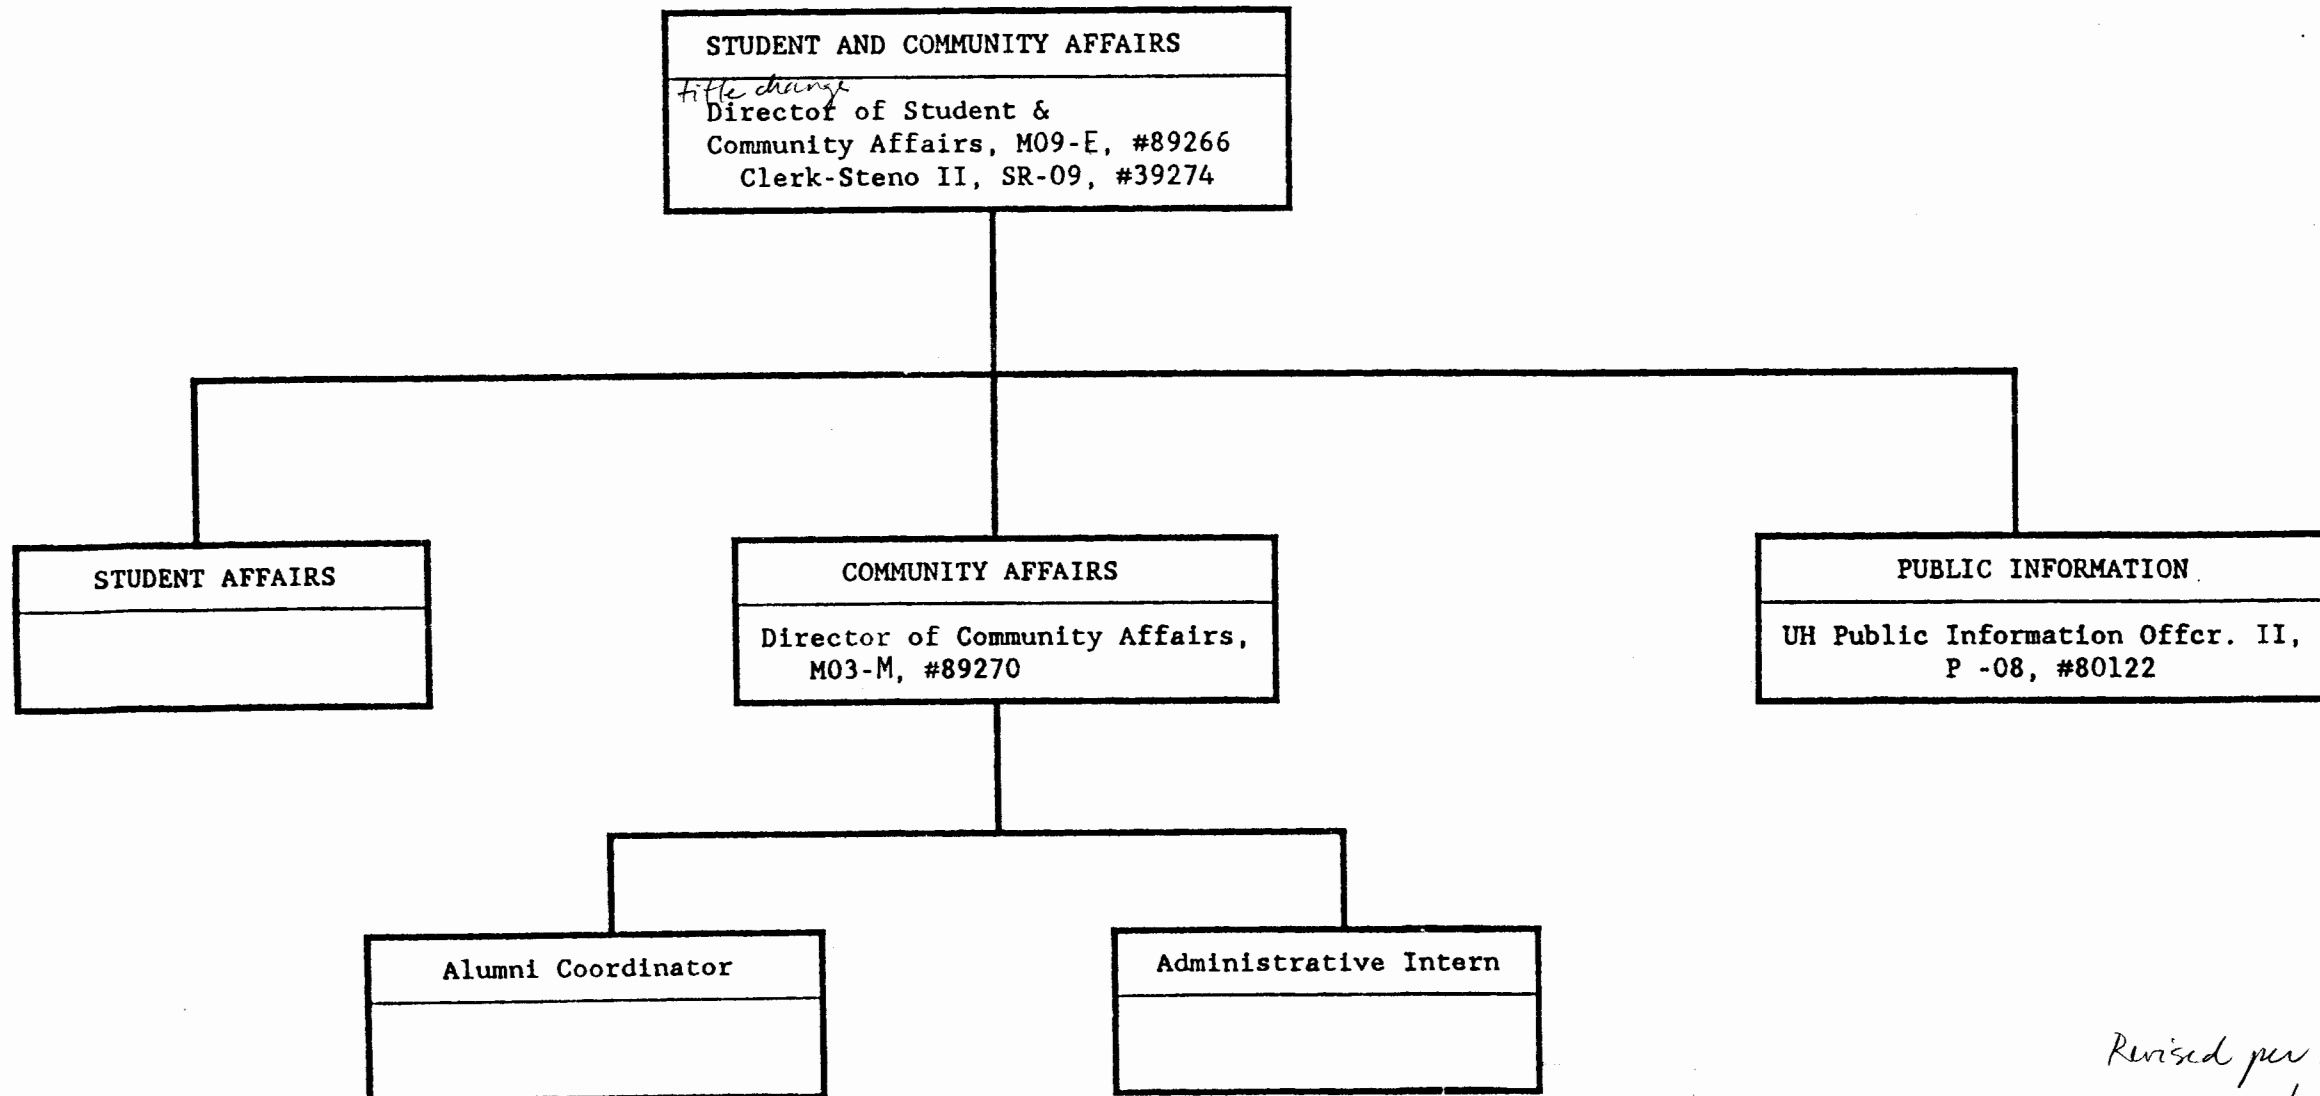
STUDENT AND COMMUNITY AFFAIRS

title change
Director of Student & Community Affairs, M09-E, #89266
Clerk-Steno II, SR-09, #39274

STUDENT AFFAIRS

COMMUNITY AFFAIRS

Director of Community Affairs, M03-M, #89270

PUBLIC INFORMATION

UH Public Information Offcr. II, P -08, #80122

Alumni Coordinator

Administrative Intern

Revised per